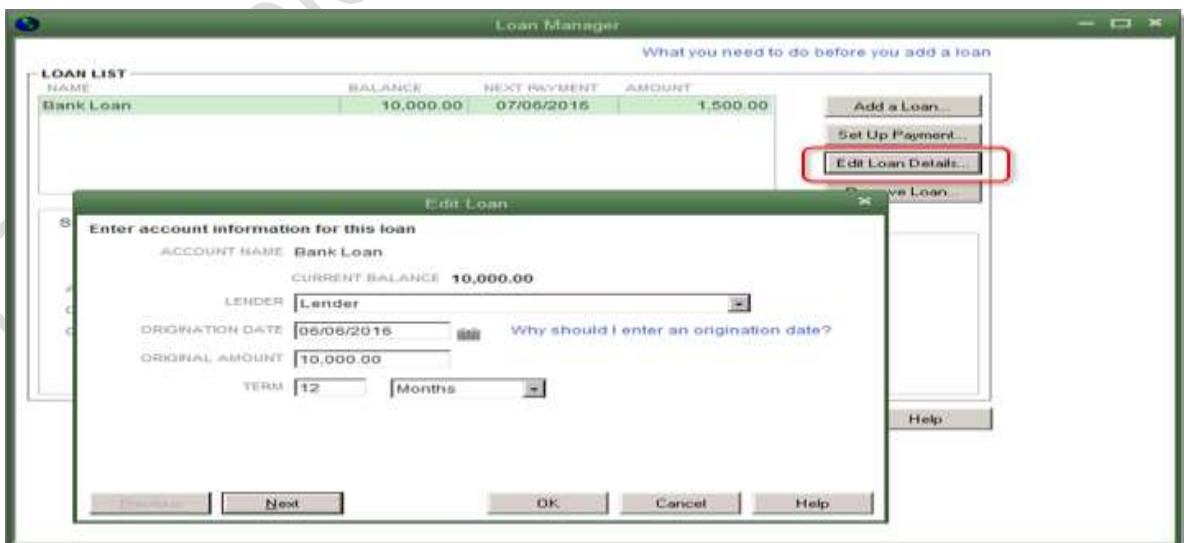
Loan Manager

What you need to do before you add a loan

LOAN LIST

| NAME | BALANCE | NEXT PAYMENT | AMOUNT |
|---|---|---|---|
| Bank Loan | 10,000.00 | 07/06/2016 | 1,500.00 |

Add a Loan...

Set Up Payment...

Edit Loan Details...

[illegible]ve Loan...

Help

Edit Loan

Enter account information for this loan

ACCOUNT NAME Bank Loan

CURRENT BALANCE 10,000.00

LENDER Lender

ORIGINATION DATE 06/06/2016

Why should I enter an origination date?

ORIGINAL AMOUNT 10,000.00

TERM 12 Months

Previous

Next

OK

Cancel

Help